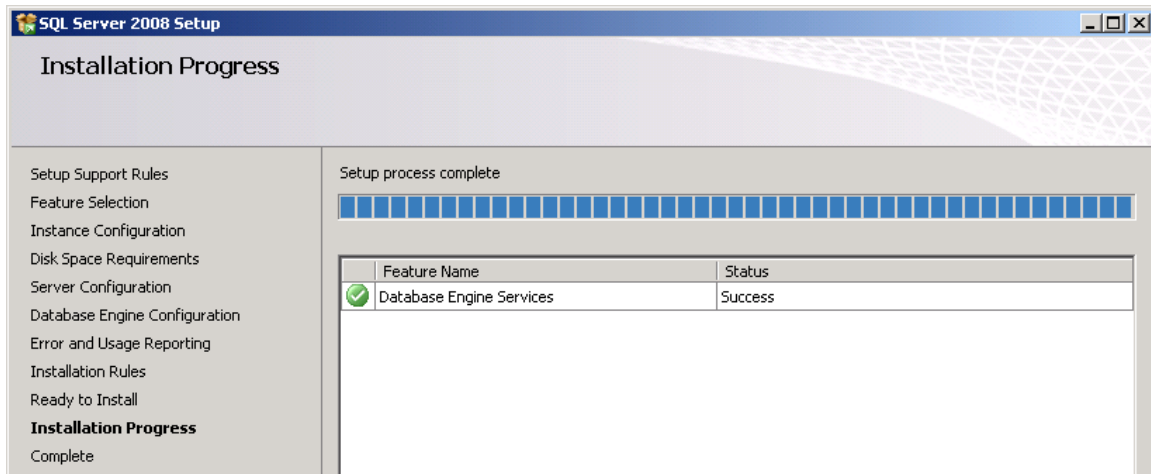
SQL Server 2008 Setup

Installation Progress

Setup Support Rules
Feature Selection
Instance Configuration
Disk Space Requirements
Server Configuration
Database Engine Configuration
Error and Usage Reporting
Installation Rules
Ready to Install
Installation Progress
Complete

Setup process complete

| | Feature Name | Status |
|---|---|---|
| | Database Engine Services | Success |